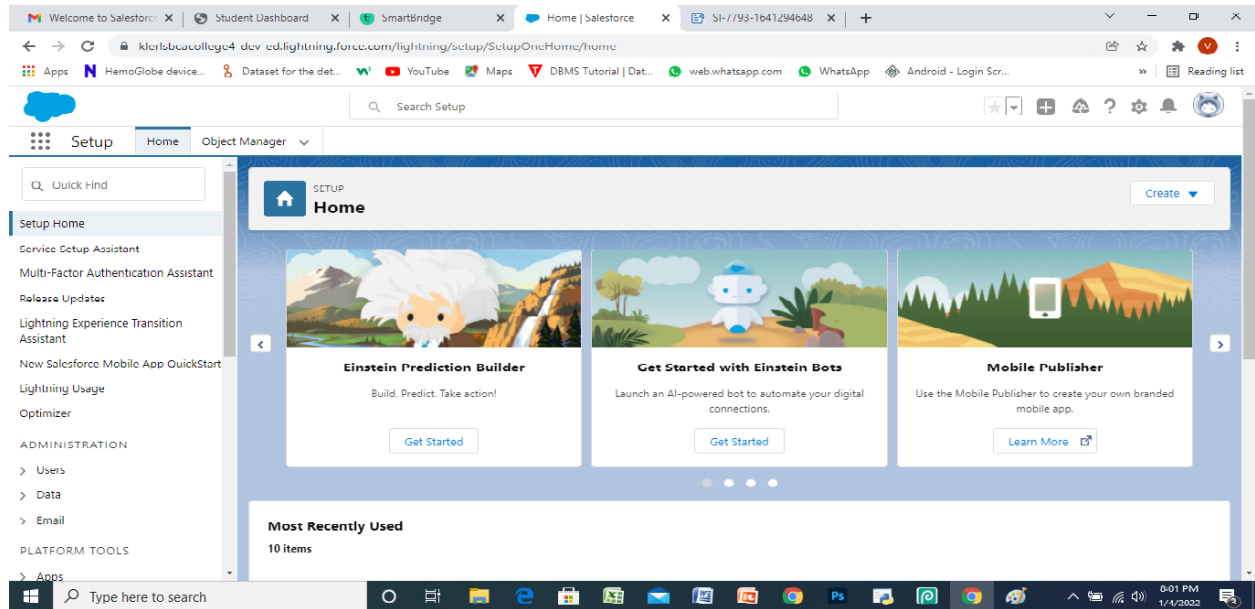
Welcome to Salesforce ×
Student Dashboard ×
SmartBridge ×
Home | Salesforce ×
SI-7793-1641294648 ×
+

klerlsbcacollege4-dev-ed.lightning.force.com/lightning/setup/SetupOneHome/home

Apps
HemoGlobe device...
Dataset for the det...
YouTube
Maps
DBMS Tutorial | Dat...
web.whatsapp.com
WhatsApp
Android - Login Scr...
»
Reading list

Search Setup

Setup
Home
Object Manager

Quick Find
Setup Home
Service Setup Assistant
Multi-Factor Authentication Assistant
Release Updates
Lightning Experience Transition Assistant
New Salesforce Mobile App QuickStart
Lightning Usage
Optimizer
ADMINISTRATION
Users
Data
Email
PLATFORM TOOLS
Apps

SETUP
Home
Create

Einstein Prediction Builder
Build. Predict. Take action!
Get Started

Get Started with Einstein Bots
Launch an AI-powered bot to automate your digital connections.
Get Started

Mobile Publisher
Use the Mobile Publisher to create your own branded mobile app.
Learn More

Most Recently Used
10 items

Type here to search
6:01 PM
1/4/2022